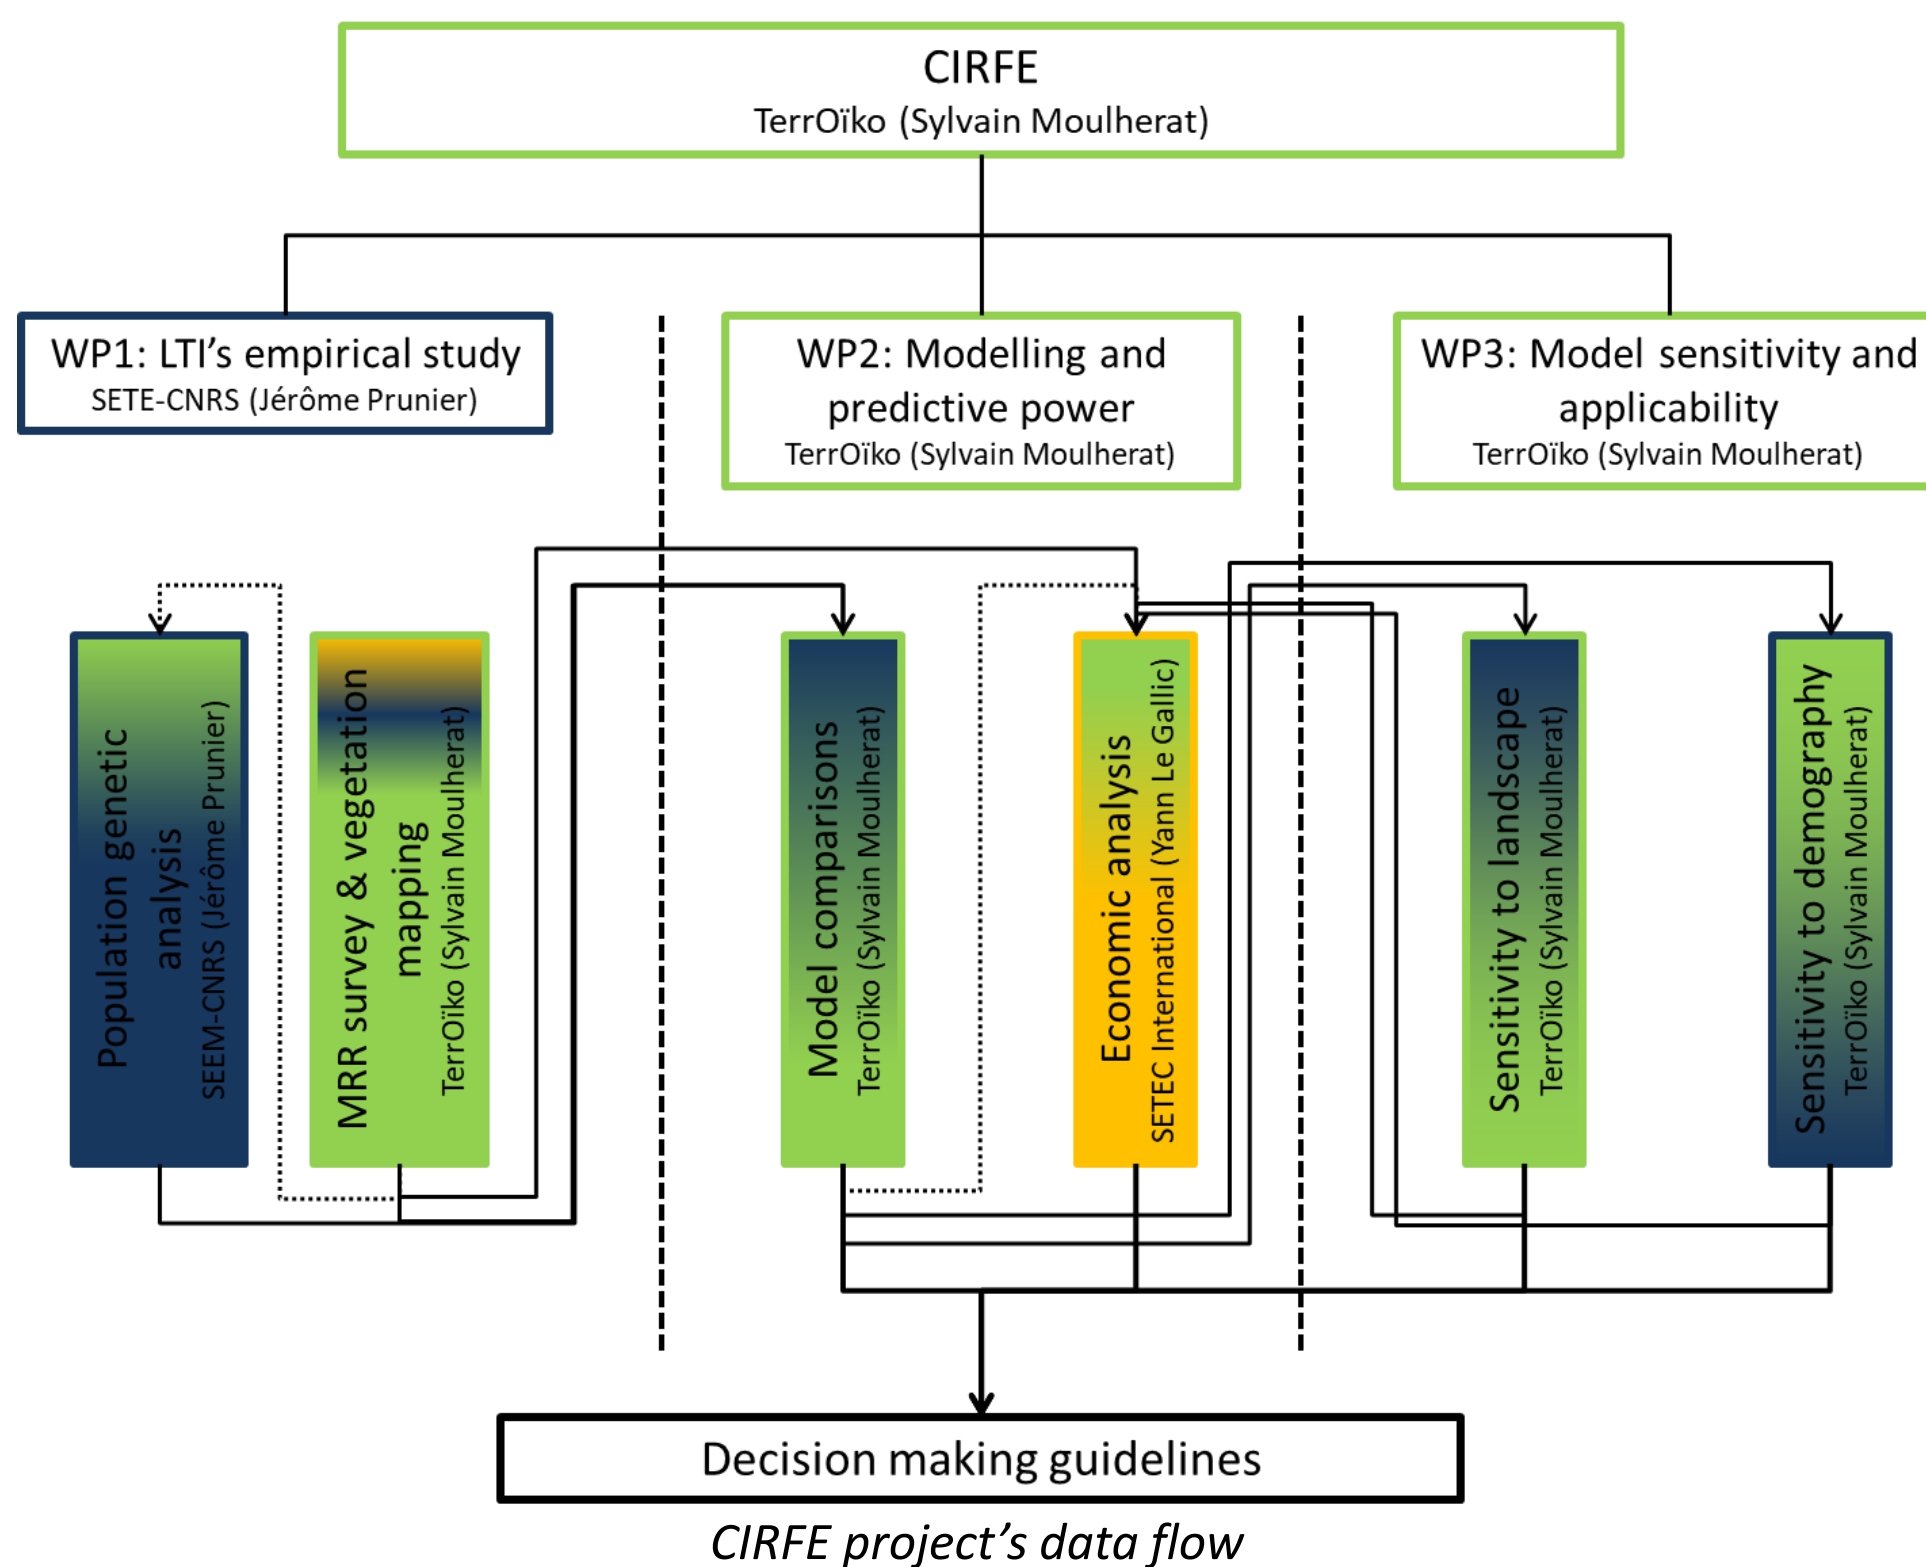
CIRFE
TerrOïko (Sylvain Moulherat)

WP1: LTI's empirical study
SETE-CNRS (Jérôme Prunier)

WP2: Modelling and predictive power
TerrOïko (Sylvain Moulherat)

WP3: Model sensitivity and applicability
TerrOïko (Sylvain Moulherat)

Population genetic analysis
SEEM-CNRS (Jérôme Prunier)

MRR survey & vegetation mapping
TerrOïko (Sylvain Moulherat)

Model comparisons
TerrOïko (Sylvain Moulherat)

Economic analysis
SETEC International (Yann Le Gallic)

Sensitivity to landscape
TerrOïko (Sylvain Moulherat)

Sensitivity to demography
TerrOïko (Sylvain Moulherat)

Decision making guidelines

CIRFE project's data flow